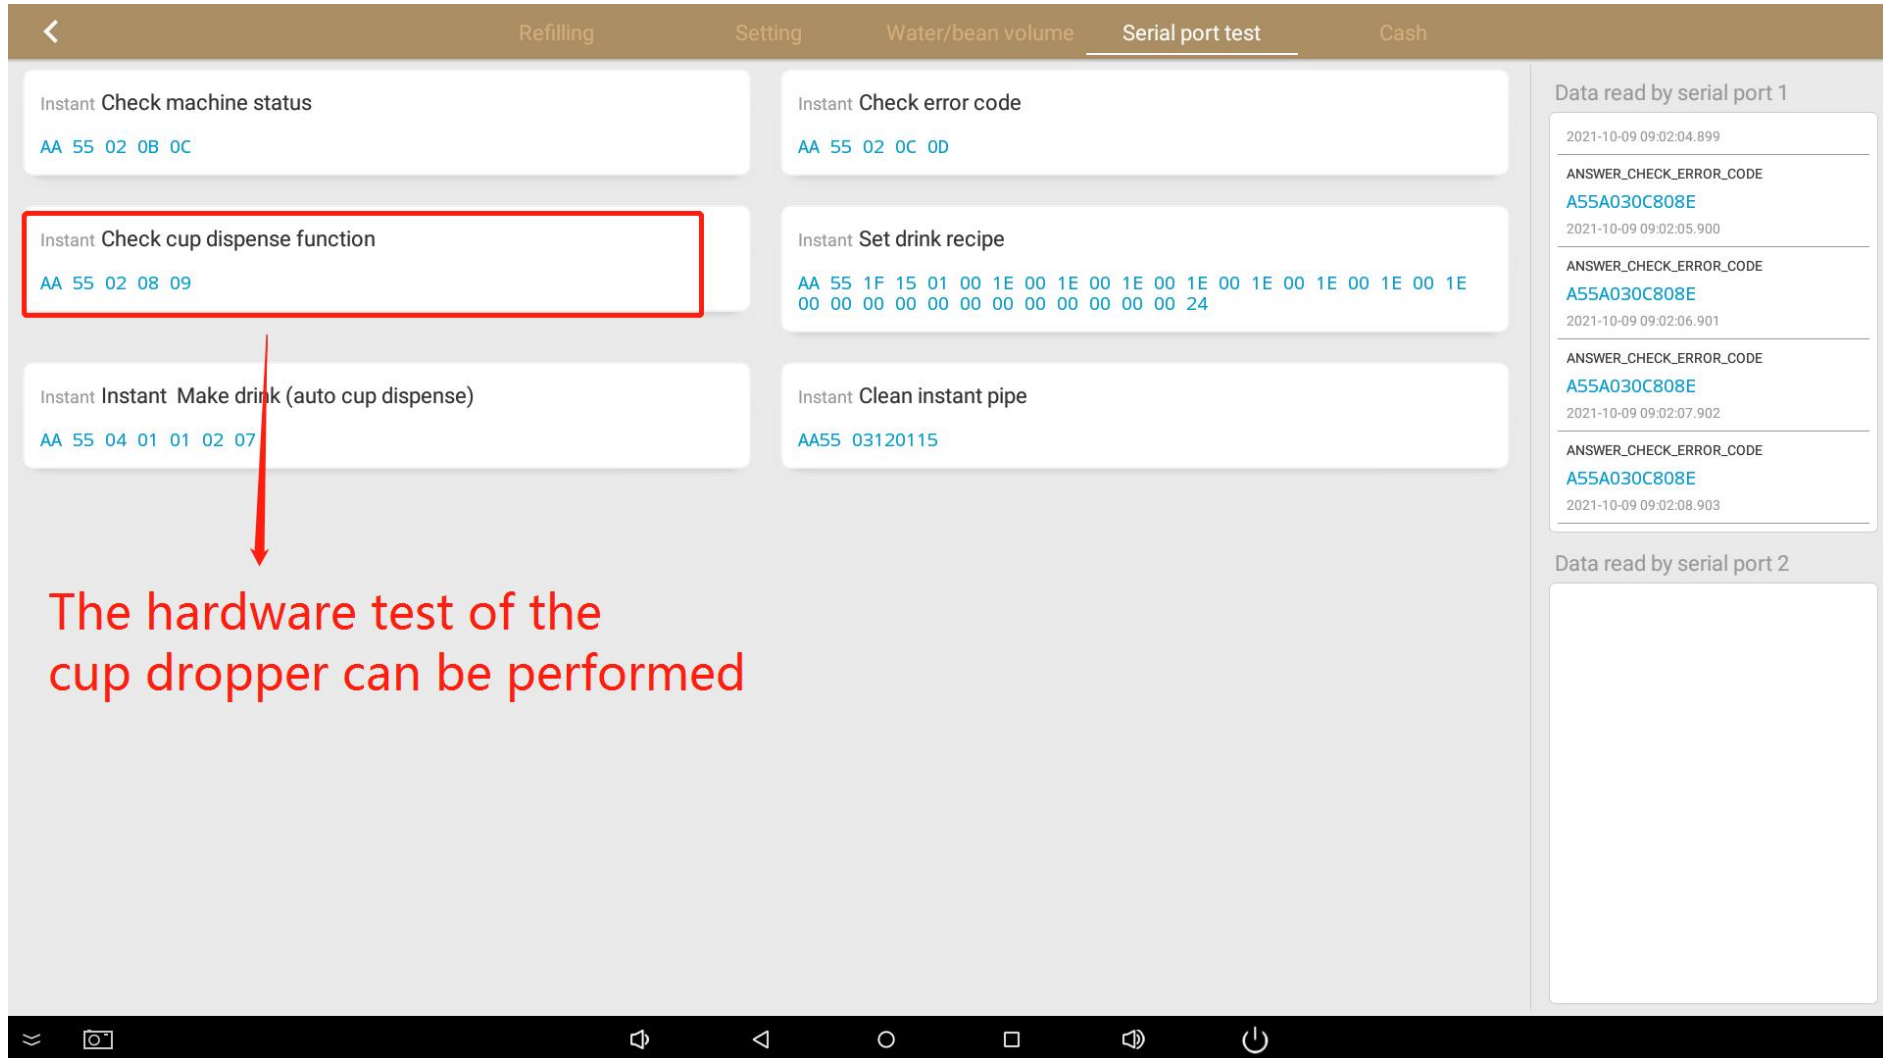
<

Refilling Setting Water/bean volume Serial port test Cash

Instant Check machine status
AA 55 02 0B 0C

Instant Check error code
AA 55 02 0C 0D

Instant Check cup dispense function
AA 55 02 08 09

Instant Set drink recipe
AA 55 1F 15 01 00 1E 00 1E 00 1E 00 1E 00 1E 00 1E 00 1E 00 1E 00 00 00 00 00 00 00 00 00 00 00 24

Instant Instant Make drink (auto cup dispense)
AA 55 04 01 01 02 07

Instant Clean instant pipe
AA55 03120115

The hardware test of the cup dropper can be performed

Data read by serial port 1

2021-10-09 09:02:04.899

ANSWER_CHECK_ERROR_CODE
A55A030C808E
2021-10-09 09:02:05.900

ANSWER_CHECK_ERROR_CODE
A55A030C808E
2021-10-09 09:02:06.901

ANSWER_CHECK_ERROR_CODE
A55A030C808E
2021-10-09 09:02:07.902

ANSWER_CHECK_ERROR_CODE
A55A030C808E
2021-10-09 09:02:08.903

Data read by serial port 2